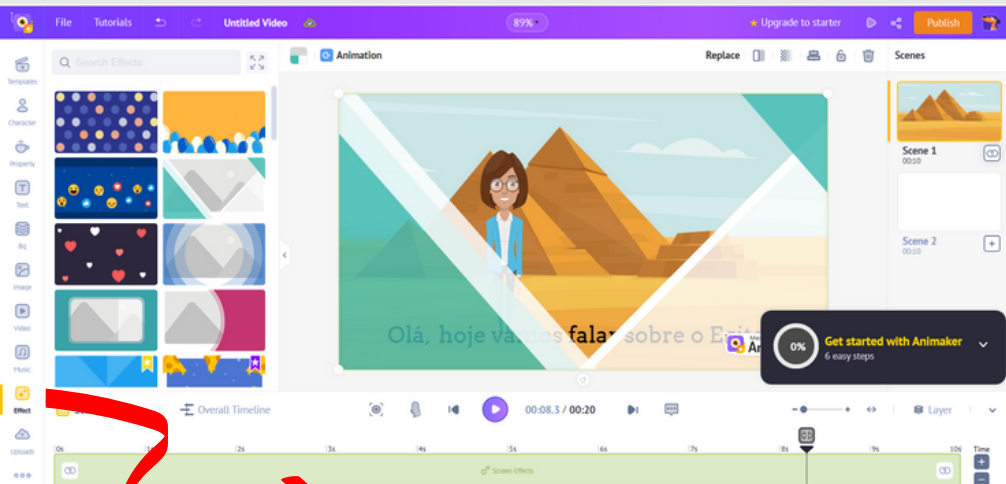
File Tutorials Untitled Video 89% Upgrade to starter Publish

Templates Character Property Text Bg Image Video Music Effect Uploads

Search Effects

Animation Replace

Scenes

Scene 1
00:10

Scene 2
00:10

Olá, hoje vamos falar sobre o Egi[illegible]

0% Get started with Animaker
6 easy steps

Overall Timeline 00:08.3 / 00:20 Layer

0s 1s 2s 3s 4s 5s 6s 7s 8s 9s 10s Time

Screen Effects